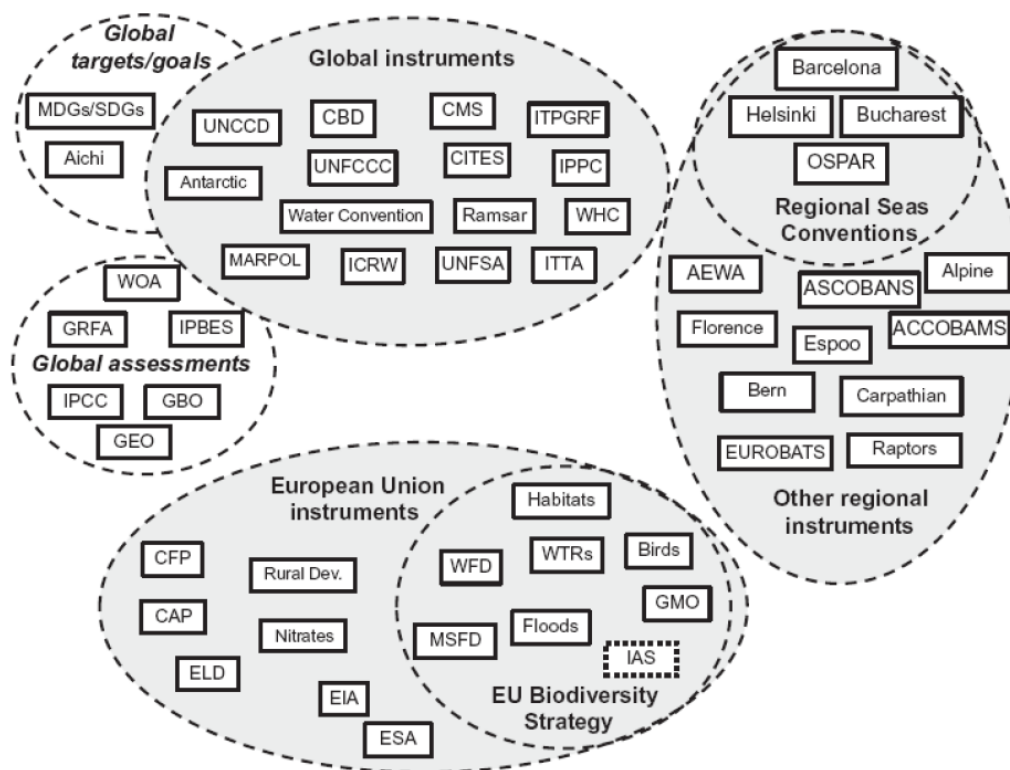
Global targets/goals

MDGs/SDGs

Aichi

Global instruments

UNCCD

CBD

CMS

ITPGRF

Antarctic

UNFCCC

CITES

IPPC

Water Convention

Ramsar

WHC

MARPOL

ICRW

UNFSA

ITTA

WOA

GRFA

IPBES

Global assessments

IPCC

GBO

GEO

Barcelona

Helsinki

Bucharest

OSPAR

Regional Seas Conventions

AEWA

ASCOBANS

Alpine

Florence

Espoo

ACCOBAMS

Bern

Carpathian

EUROBATS

Raptors

Other regional instruments

European Union instruments

CFP

Rural Dev.

CAP

Nitrates

ELD

EIA

ESA

Habitats

WFD

WTRs

Birds

GMO

MSFD

Floods

IAS

EU Biodiversity Strategy